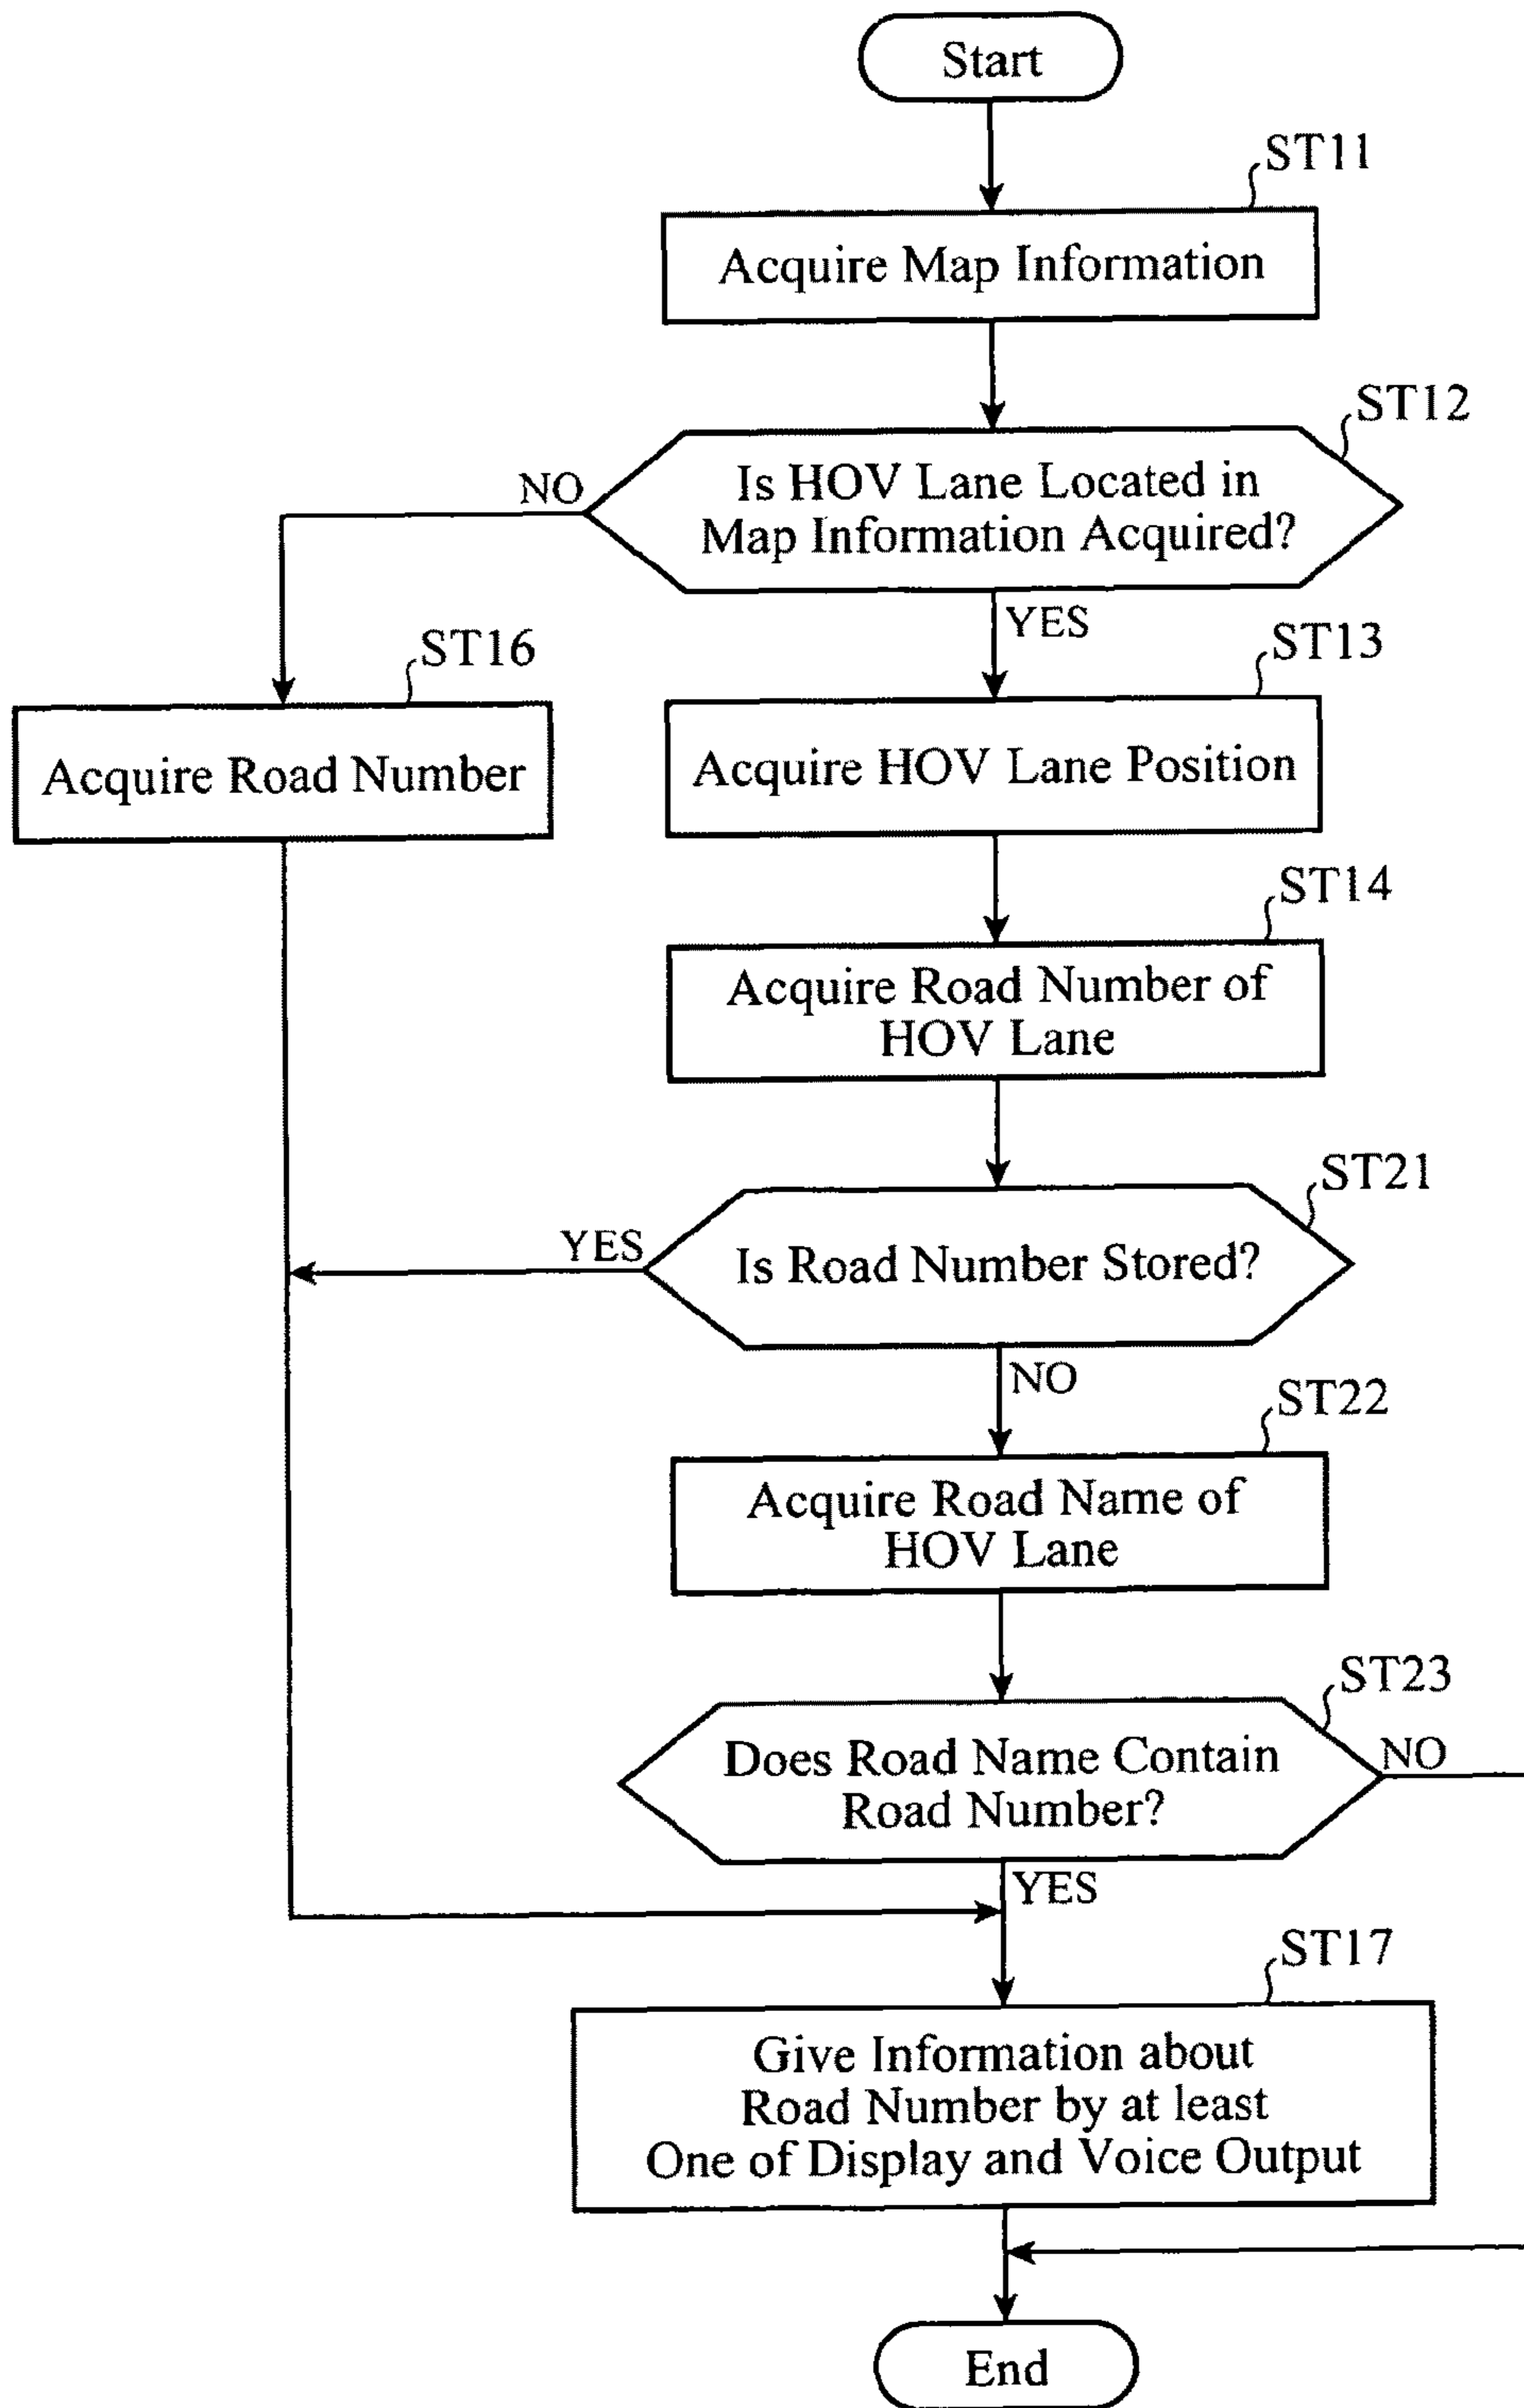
Start

ST11
Acquire Map Information

ST12
Is HOV Lane Located in Map Information Acquired?

NO

YES

ST16
Acquire Road Number

ST13
Acquire HOV Lane Position

ST14
Acquire Road Number of HOV Lane

ST21
Is Road Number Stored?

YES

NO

ST22
Acquire Road Name of HOV Lane

ST23
Does Road Name Contain Road Number?

NO

YES

ST17
Give Information about Road Number by at least One of Display and Voice Output

End